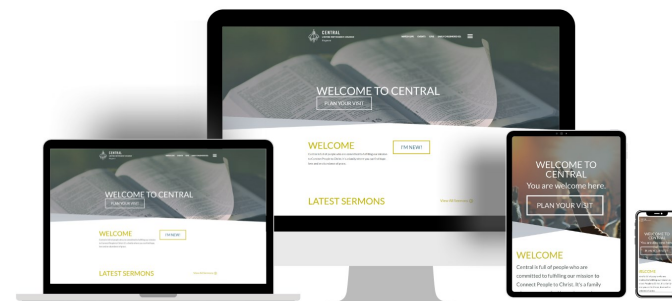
CENTRAL

WELCOME TO CENTRAL

PLAN YOUR VISIT

WELCOME

I'M NEW!

LATEST SERMONS

CENTRAL

WELCOME TO CENTRAL

PLAN YOUR VISIT

WELCOME

I'M NEW!

LATEST SERMONS

WELCOME TO CENTRAL

You are welcome here.

PLAN YOUR VISIT

WELCOME

Central is full of people who are committed to fulfilling our mission to Connect People to Christ. It's a family

WELCOME TO CENTRAL

WELCOME